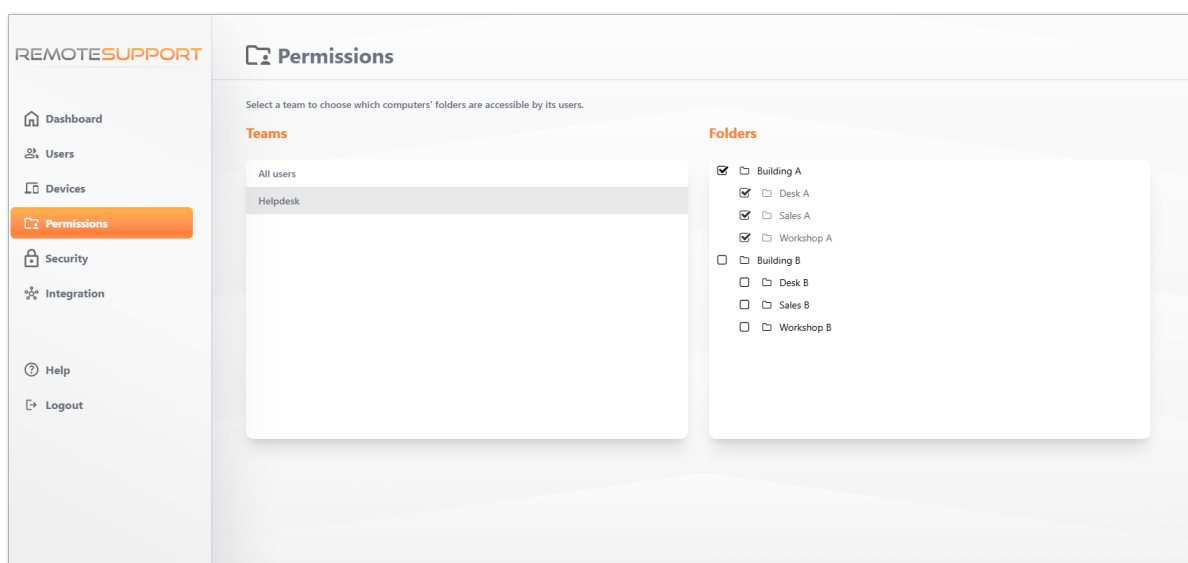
REMOTESUPPORT

Dashboard
Users
Devices
Permissions
Security
Integration

Help
Logout

Permissions

Select a team to choose which computers' folders are accessible by its users.

Teams

All users
Helpdesk

Folders

Building A
Desk A
Sales A
Workshop A
Building B
Desk B
Sales B
Workshop B